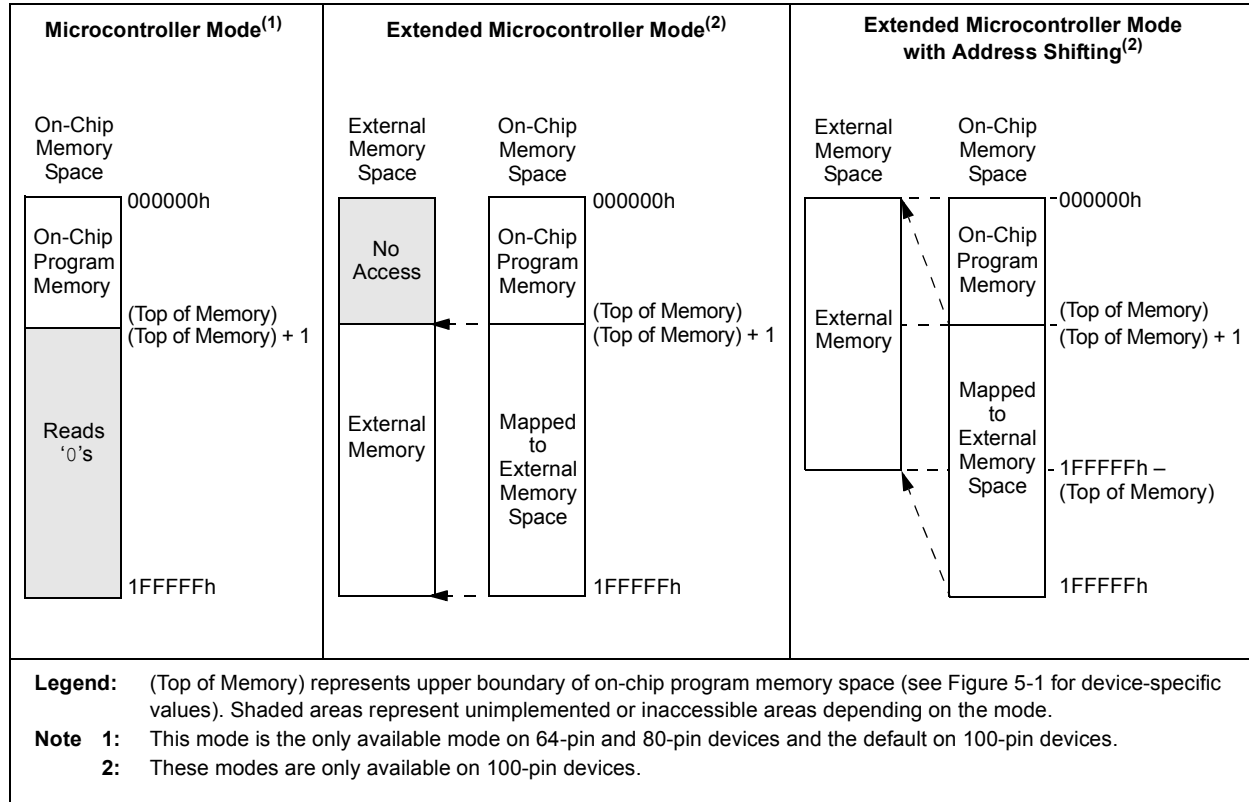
Microcontroller Mode$^{(1)}$

On-Chip Memory Space

000000h

On-Chip Program Memory

(Top of Memory)
(Top of Memory) + 1

Reads '0's

1FFFFFh

Extended Microcontroller Mode$^{(2)}$

External Memory Space

On-Chip Memory Space

000000h

No Access

On-Chip Program Memory

(Top of Memory)
(Top of Memory) + 1

External Memory

Mapped to External Memory Space

1FFFFFh

Extended Microcontroller Mode with Address Shifting$^{(2)}$

External Memory Space

On-Chip Memory Space

000000h

On-Chip Program Memory

External Memory

(Top of Memory)
(Top of Memory) + 1

Mapped to External Memory Space

1FFFFFh – (Top of Memory)

1FFFFFh

Legend: (Top of Memory) represents upper boundary of on-chip program memory space (see Figure 5-1 for device-specific values). Shaded areas represent unimplemented or inaccessible areas depending on the mode.

Note 1: This mode is the only available mode on 64-pin and 80-pin devices and the default on 100-pin devices.

2: These modes are only available on 100-pin devices.